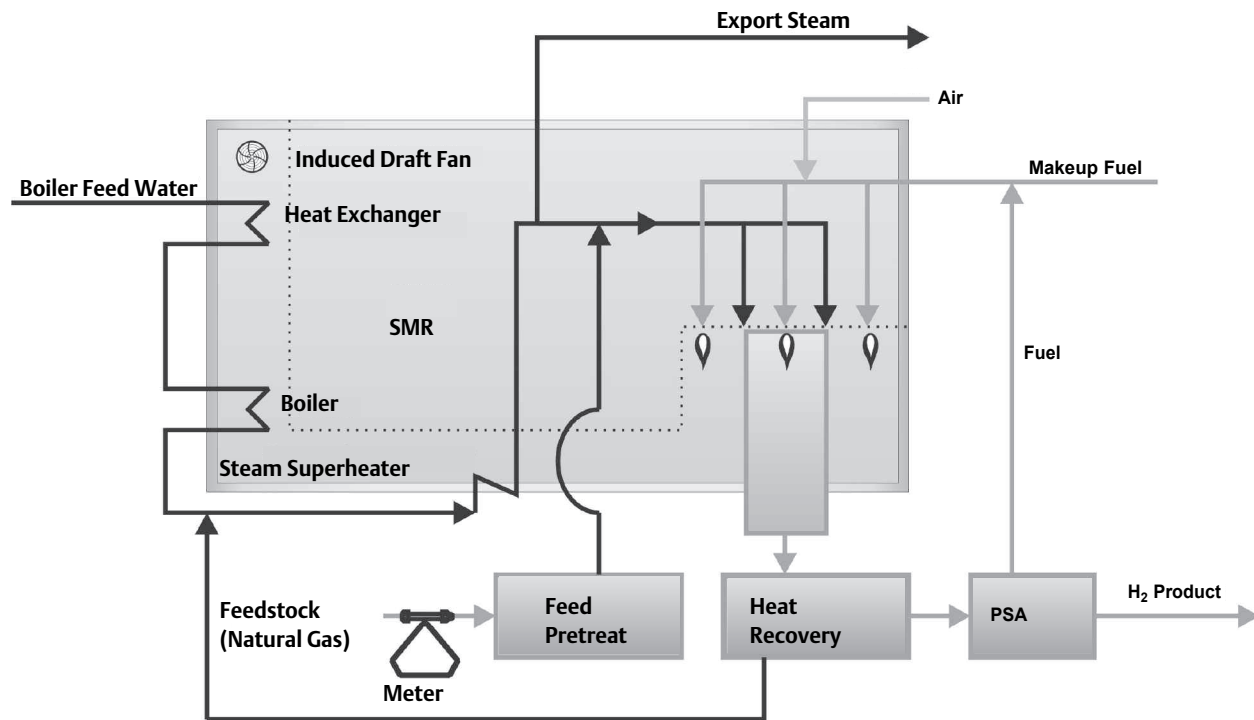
Export Steam

Air

Induced Draft Fan

Makeup Fuel

Boiler Feed Water

Heat Exchanger

SMR

Fuel

Boiler

Steam Superheater

Feedstock (Natural Gas)

Meter

Feed Pretreat

Heat Recovery

PSA

$H_2$ Product